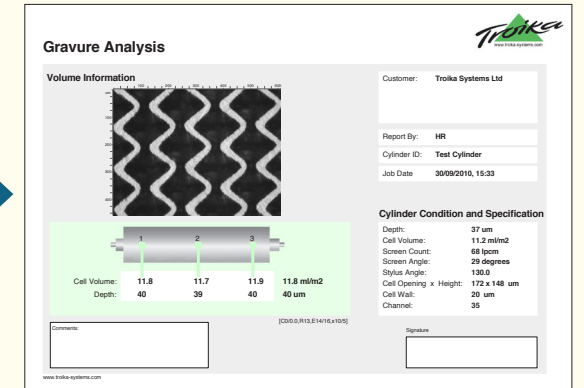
Troika
www.troika-systems.com

Gravure Analysis

Volume Information

| Customer: | Troika Systems Ltd |
|---|---|

| Report By: | HR |
|---|---|
| Cylinder ID: | Test Cylinder |
| Job Date | 30/09/2010, 15:33 |

1 2 3

| | | | | |
|---|---|---|---|---|
| Cell Volume: | 11.8 | 11.7 | 11.9 | 11.8 ml/m2 |
| Depth: | 40 | 39 | 40 | 40 um |

[C0/0.0,R13,E14/16,x10/5]

Cylinder Condition and Specification

| | |
|---|---|
| Depth: | 37 um |
| Cell Volume: | 11.2 ml/m2 |
| Screen Count: | 68 lpcm |
| Screen Angle: | 29 degrees |
| Stylus Angle: | 130.0 |
| Cell Opening x Height: | 172 x 148 um |
| Cell Wall: | 20 um |
| Channel: | 35 |

Comments:

Signature

www.troika-systems.com